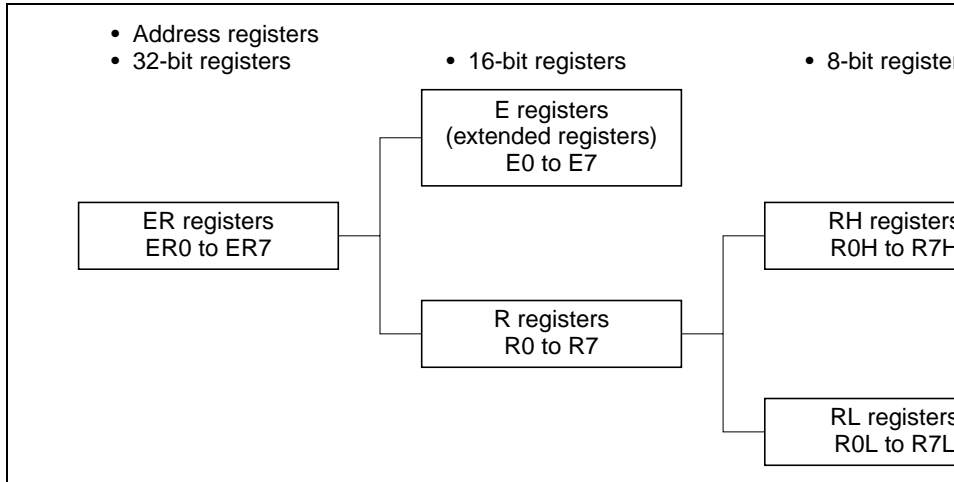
• Address registers
• 32-bit registers

• 16-bit registers

• 8-bit registe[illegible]

E registers
(extended registers)
E0 to E7

ER registers
ER0 to ER7

RH register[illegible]
R0H to R7H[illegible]

R registers
R0 to R7

RL register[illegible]
R0L to R7L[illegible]